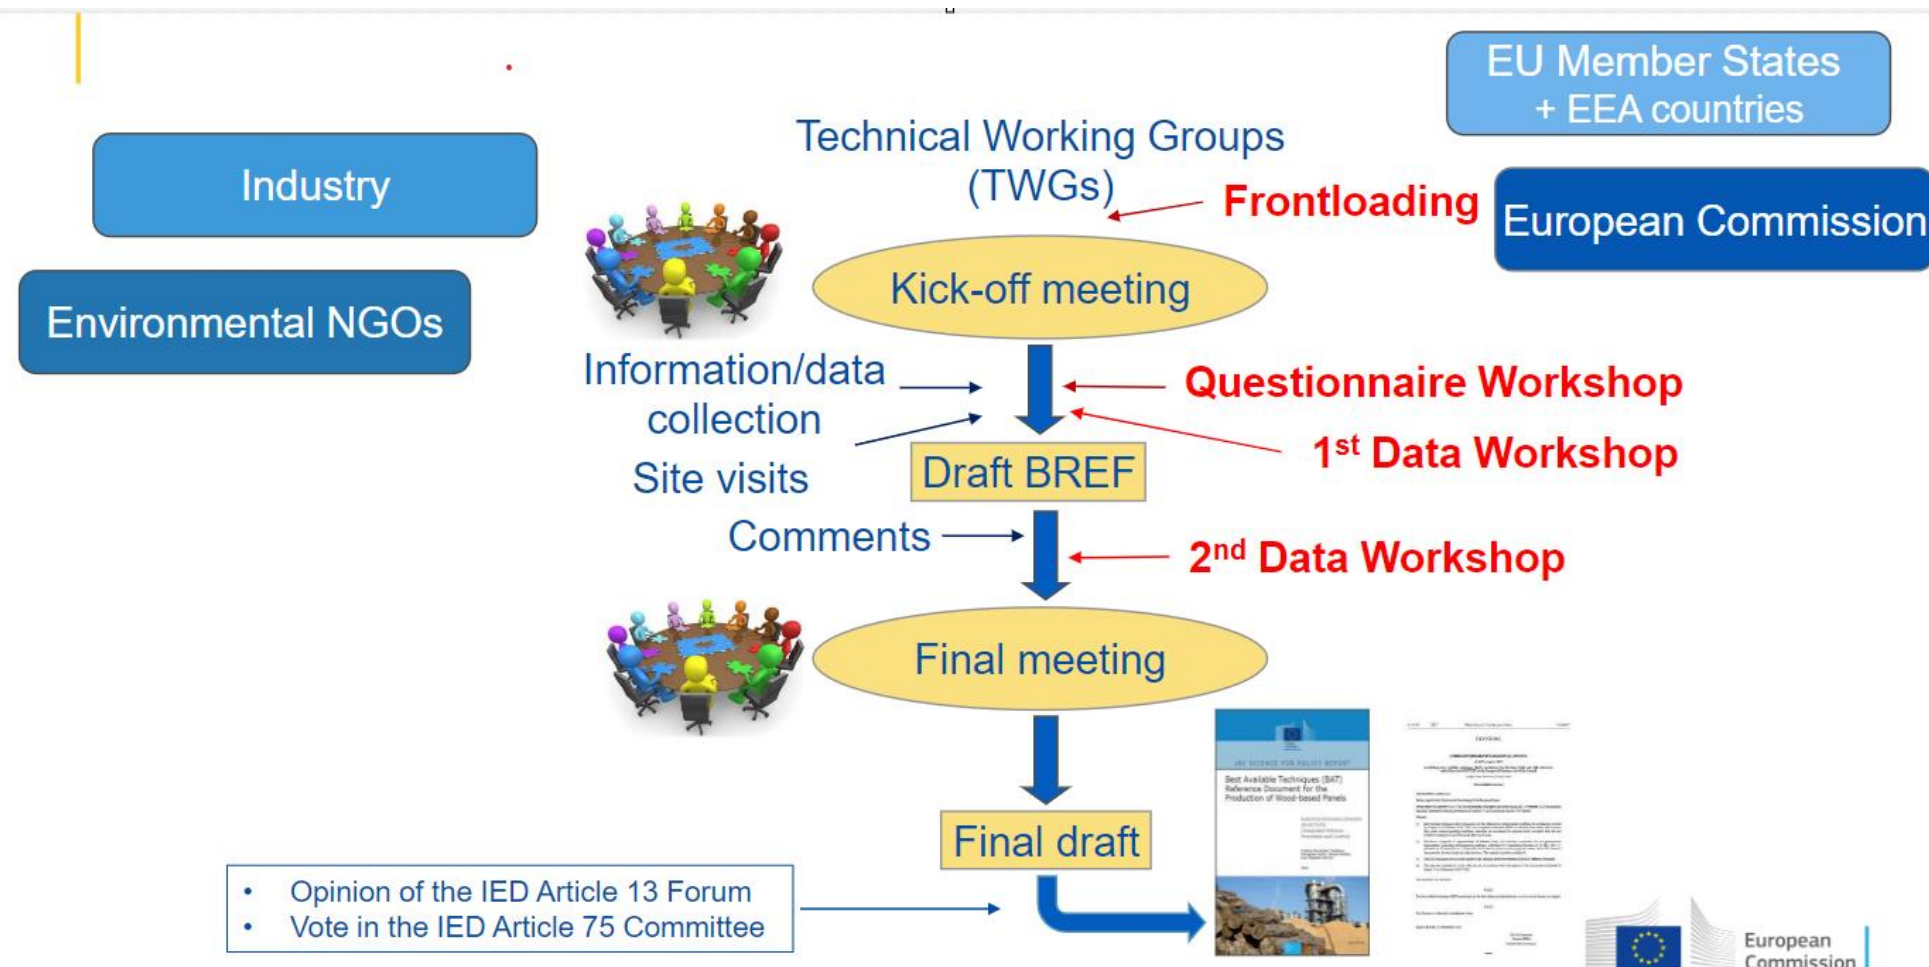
EU Member States + EEA countries

Industry

Environmental NGOs

Technical Working Groups (TWGs)

Frontloading

European Commission

Kick-off meeting

Information/data collection

Site visits

Questionnaire Workshop

$1^{st}$ Data Workshop

Draft BREF

Comments

$2^{nd}$ Data Workshop

Final meeting

Final draft

- Opinion of the IED Article 13 Forum
- Vote in the IED Article 75 Committee

JRC SCIENCE FOR POLICY REPORT

Best Available Techniques (BAT) Reference Document for the Production of Wood-based Panels

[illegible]

European Commission